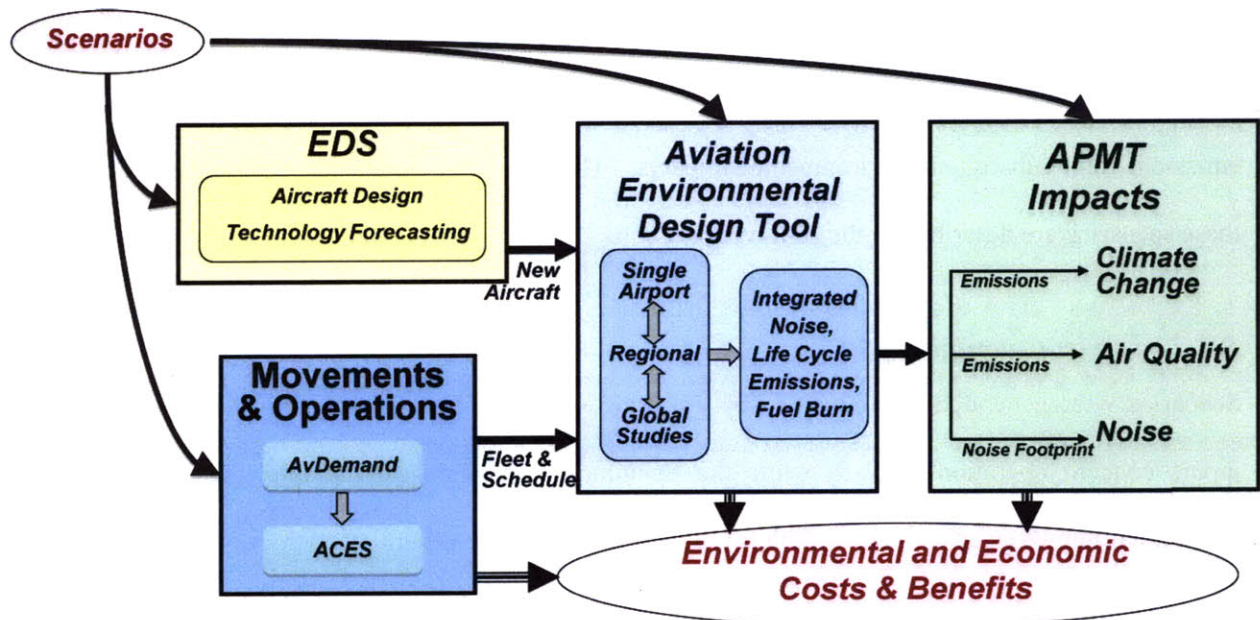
Scenarios

EDS

Aircraft Design

Technology Forecasting

New Aircraft

Aviation Environmental Design Tool

Single Airport

Regional

Global Studies

Integrated Noise, Life Cycle Emissions, Fuel Burn

APMT Impacts

Emissions

Climate Change

Emissions

Air Quality

Noise Footprint

Noise

Movements & Operations

AvDemand

ACES

Fleet & Schedule

Environmental and Economic Costs & Benefits